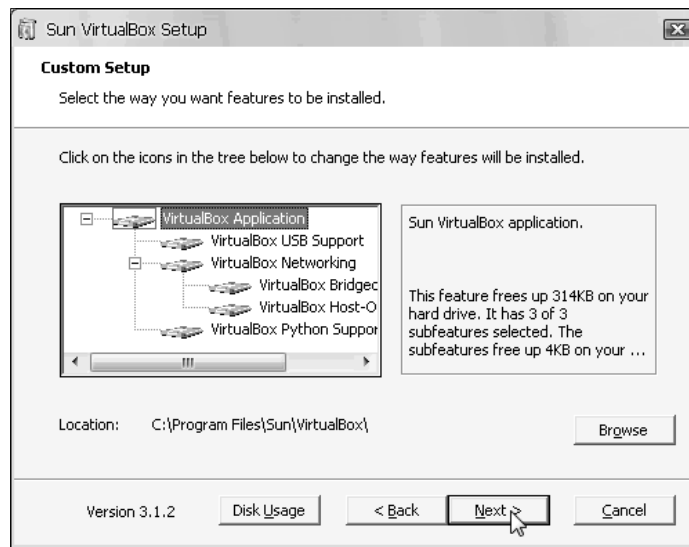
Sun VirtualBox Setup

Custom Setup

Select the way you want features to be installed.

Click on the icons in the tree below to change the way features will be installed.

VirtualBox Application
VirtualBox USB Support
VirtualBox Networking
VirtualBox Bridgec
VirtualBox Host-O
VirtualBox Python Suppor

Sun VirtualBox application.

This feature frees up 314KB on your hard drive. It has 3 of 3 subfeatures selected. The subfeatures free up 4KB on your ...

Location: C:\Program Files\Sun\VirtualBox\

Browse

Version 3.1.2

Disk Usage

< Back

Next >

Cancel